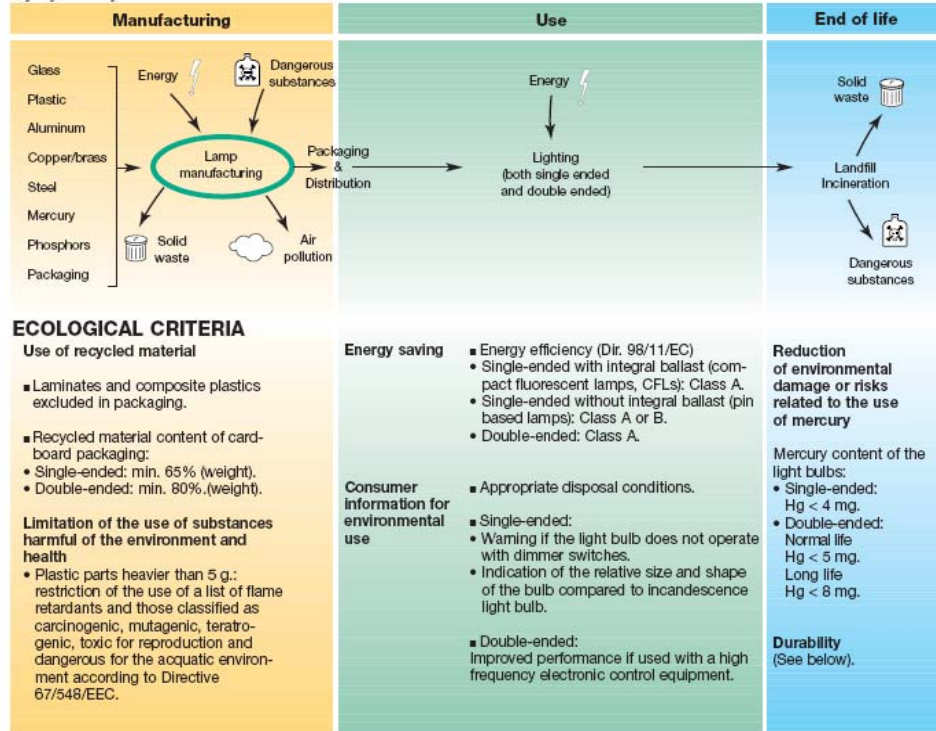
Manufacturing

Use

End of life

Glass
Plastic
Aluminum
Copper/brass
Steel
Mercury
Phosphors
Packaging

Energy

Dangerous substances

Lamp manufacturing

Solid waste

Air pollution

Packaging & Distribution

Energy

Lighting (both single ended and double ended)

Solid waste

Landfill Incineration

Dangerous substances

ECOLOGICAL CRITERIA

Use of recycled material

■ Laminates and composite plastics excluded in packaging.

■ Recycled material content of cardboard packaging:
• Single-ended: min. 65% (weight).
• Double-ended: min. 80%.(weight).

Limitation of the use of substances harmful of the environment and health
• Plastic parts heavier than 5 g.: restriction of the use of a list of flame retardants and those classified as carcinogenic, mutagenic, teratrogenic, toxic for reproduction and dangerous for the acquatic environment according to Directive 67/548/EEC.

Energy saving

■ Energy efficiency (Dir. 98/11/EC)
• Single-ended with integral ballast (compact fluorescent lamps, CFLs): Class A.
• Single-ended without integral ballast (pin based lamps): Class A or B.
• Double-ended: Class A.

Consumer information for environmental use

■ Appropriate disposal conditions.

■ Single-ended:
• Warning if the light bulb does not operate with dimmer switches.
• Indication of the relative size and shape of the bulb compared to incandescence light bulb.

■ Double-ended:
Improved performance if used with a high frequency electronic control equipment.

Reduction of environmental damage or risks related to the use of mercury

Mercury content of the light bulbs:
• Single-ended: Hg < 4 mg.
• Double-ended: Normal life Hg < 5 mg. Long life Hg < 8 mg.

Durability
(See below).